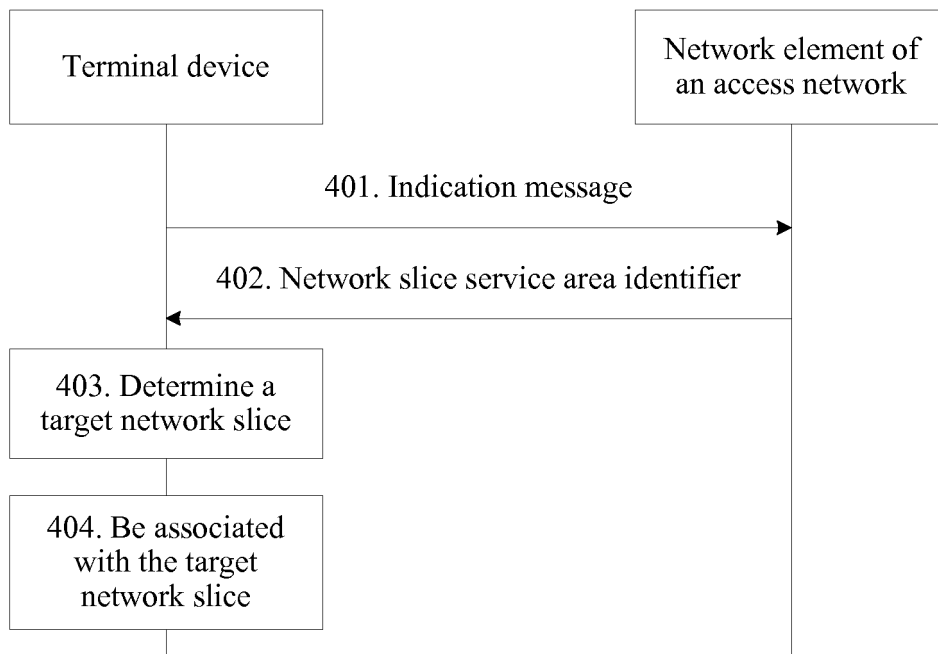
Terminal device

Network element of an access network

401. Indication message

402. Network slice service area identifier

403. Determine a target network slice

404. Be associated with the target network slice